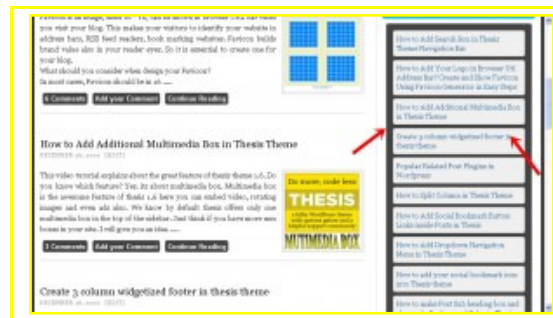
Favicon is an image, sized 16 × 16, can be shown in browser URL bar when you visit your blog. This makes your visitors to identify your website in address bars, RSS feed readers, book marking websites. Favicon builds brand value also in your reader eyes. So it is essential to create one for your blog.
What should you consider when design your Favicon?
In most cases, Favicon should be in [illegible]

6 Comments | Add your Comment | Continue Reading

How to Add Additional Multimedia Box in Thesis Theme

DECEMBER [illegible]

This video tutorial explains about the great feature of thesis theme 1.6. Do you know which feature? Yes, its about multimedia box. Multimedia box is the awesome feature of thesis 1.6 here you can embed video, rotating images and even ads also. We know by default thesis offers only one multimedia box in the top of the sidebar. Just think if you have more such boxes in your site. I will give you an idea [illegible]

Do more, code less
THESIS
MULTIMEDIA BOX

3 Comments | Add your Comment | Continue Reading

Create 3 column widgetized footer in thesis theme

DECEMBER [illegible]

How to add Search Box in Thesis Theme Navigation Bar
How to Add Your Logo in Browser URL Address Bar? Create and Show Favicon Using Favicon Generator in Easy Steps
How to Add Additional Multimedia Box in Thesis Theme
Create 3 column widgetized footer in thesis theme
Popular Related Post Plugins in Wordpress
How to Split Column in Thesis Theme
How to Add Social Bookmark Button Links inside Posts in Thesis
How to Add Dropdown Navigation Menu in Thesis Theme
How to add your social bookmark icon into Thesis theme
How to make Post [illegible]